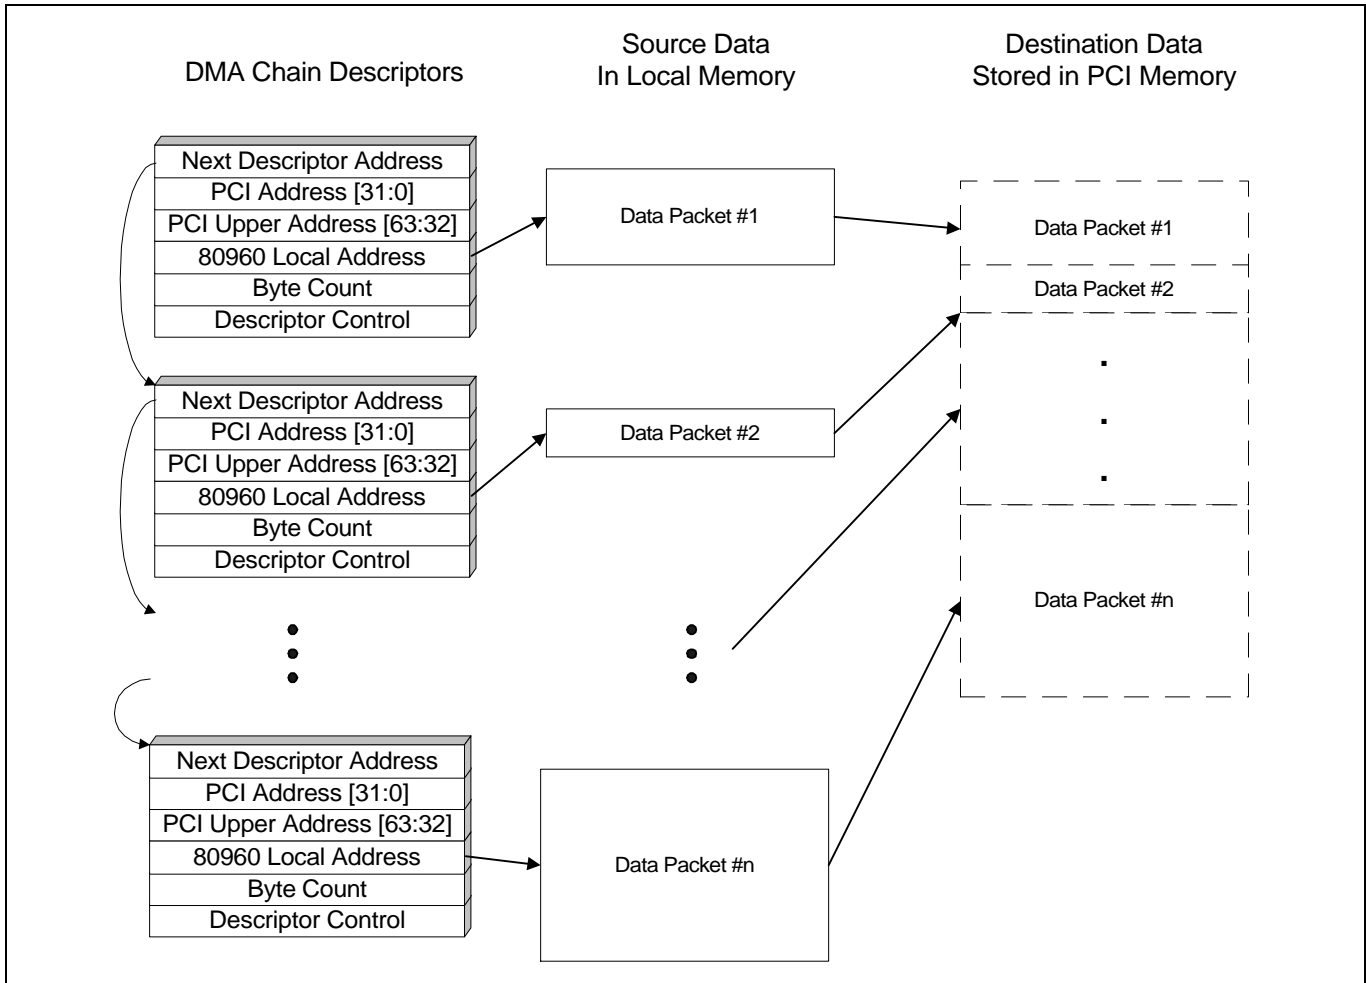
DMA Chain Descriptors

Source Data
In Local Memory

Destination Data
Stored in PCI Memory

Next Descriptor Address
PCI Address [31:0]
PCI Upper Address [63:32]
80960 Local Address
Byte Count
Descriptor Control

Data Packet #1

Data Packet #1

Data Packet #2

Next Descriptor Address
PCI Address [31:0]
PCI Upper Address [63:32]
80960 Local Address
Byte Count
Descriptor Control

Data Packet #2

Data Packet #n

Next Descriptor Address
PCI Address [31:0]
PCI Upper Address [63:32]
80960 Local Address
Byte Count
Descriptor Control

Data Packet #n